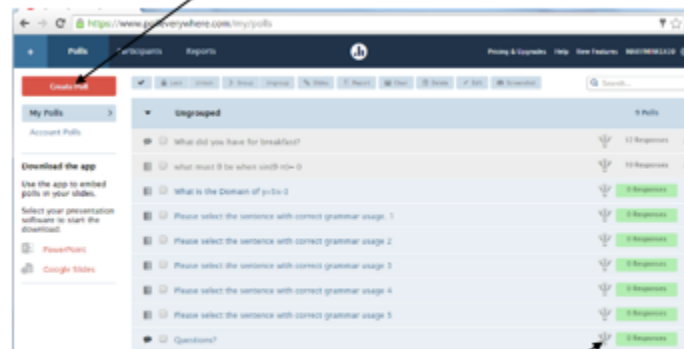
https://www.polleverywhere.com/my/polls

Polls Participants Reports

Pricing & Upgrades Help New Features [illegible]

Create Poll

Search...

My Polls

Account Polls

Download the app

Use the app to embed polls in your slides.

Select your presentation software to start the download.

PowerPoint

Google Slides

Ungrouped

9 Polls

What did you have for breakfast?

12 Responses

what must θ be when sinθ·θ= 0

10 Responses

What is the Domain of y=3x-3

0 Responses

Please select the sentence with correct grammar usage. 1

0 Responses

Please select the sentence with correct grammar usage 2

0 Responses

Please select the sentence with correct grammar usage 3

0 Responses

Please select the sentence with correct grammar usage 4

0 Responses

Please select the sentence with correct grammar usage 5

0 Responses

Questions?

0 Responses